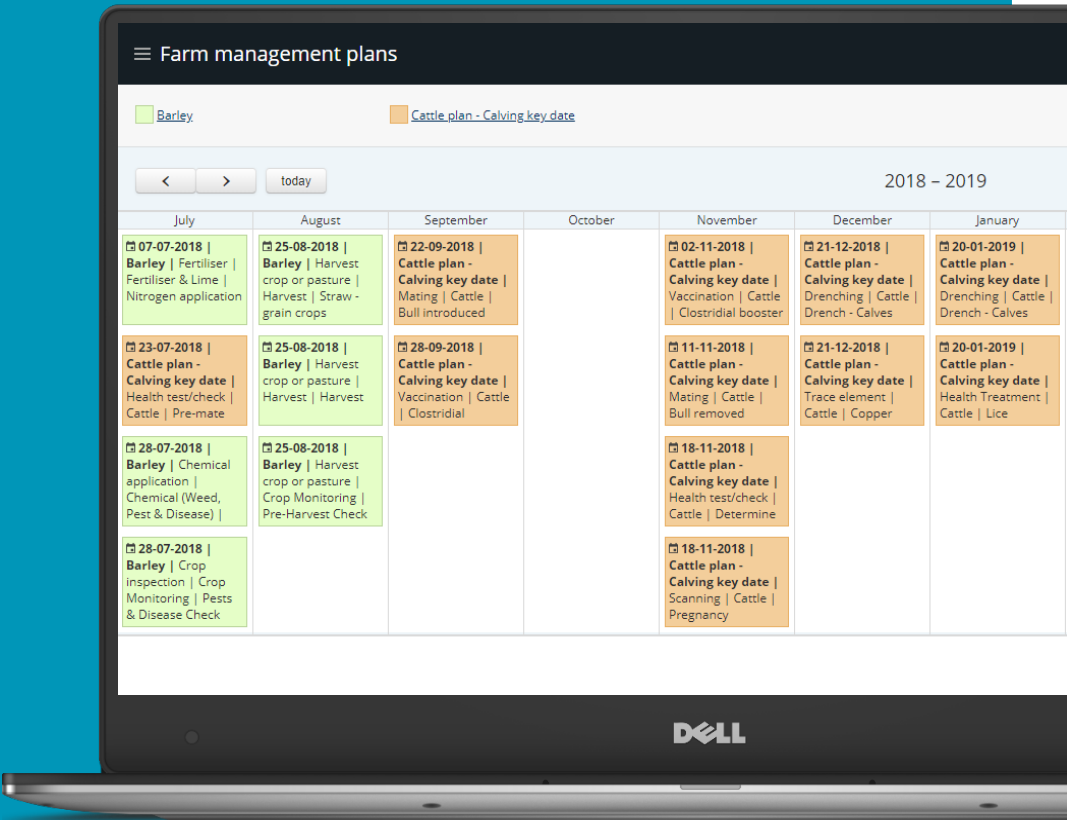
Farm management plans

Barley

Cattle plan - Calving key date

today

2018 – 2019

| July | August | September | October | November | December | January |
|---|---|---|---|---|---|---|
| 07-07-2018 \| Barley \| Fertiliser \| Fertiliser & Lime \| Nitrogen application | 25-08-2018 \| Barley \| Harvest crop or pasture \| Harvest \| Straw - grain crops | 22-09-2018 \| Cattle plan - Calving key date \| Mating \| Cattle \| Bull introduced | | 02-11-2018 \| Cattle plan - Calving key date \| Vaccination \| Cattle \| Clostridial booster | 21-12-2018 \| Cattle plan - Calving key date \| Drenching \| Cattle \| Drench - Calves | 20-01-2019 \| Cattle plan - Calving key date \| Drenching \| Cattle \| Drench - Calves |
| 23-07-2018 \| Cattle plan - Calving key date \| Health test/check \| Cattle \| Pre-mate | 25-08-2018 \| Barley \| Harvest crop or pasture \| Harvest \| Harvest | 28-09-2018 \| Cattle plan - Calving key date \| Vaccination \| Cattle \| Clostridial | | 11-11-2018 \| Cattle plan - Calving key date \| Mating \| Cattle \| Bull removed | 21-12-2018 \| Cattle plan - Calving key date \| Trace element \| Cattle \| Copper | 20-01-2019 \| Cattle plan - Calving key date \| Health Treatment \| Cattle \| Lice |
| 28-07-2018 \| Barley \| Chemical application \| Chemical (Weed, Pest & Disease) \| | 25-08-2018 \| Barley \| Harvest crop or pasture \| Crop Monitoring \| Pre-Harvest Check | | | 18-11-2018 \| Cattle plan - Calving key date \| Health test/check \| Cattle \| Determine | | |
| 28-07-2018 \| Barley \| Crop inspection \| Crop Monitoring \| Pests & Disease Check | | | | 18-11-2018 \| Cattle plan - Calving key date \| Scanning \| Cattle \| Pregnancy | | |

DELL